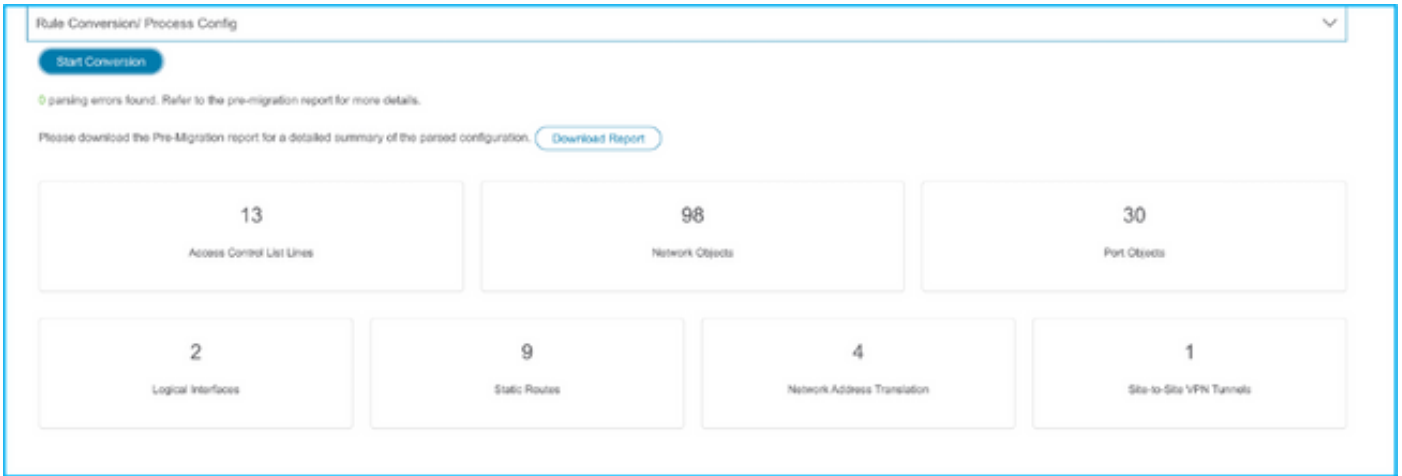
Rule Conversion/ Process Config

Start Conversion

0 parsing errors found. Refer to the pre-migration report for more details.

Please download the Pre-Migration report for a detailed summary of the parsed configuration. Download Report

13

Access Control List Lines

98

Network Objects

30

Port Objects

2

Logical Interfaces

9

Static Routes

4

Network Address Translation

1

Site-to-Site VPN Tunnels